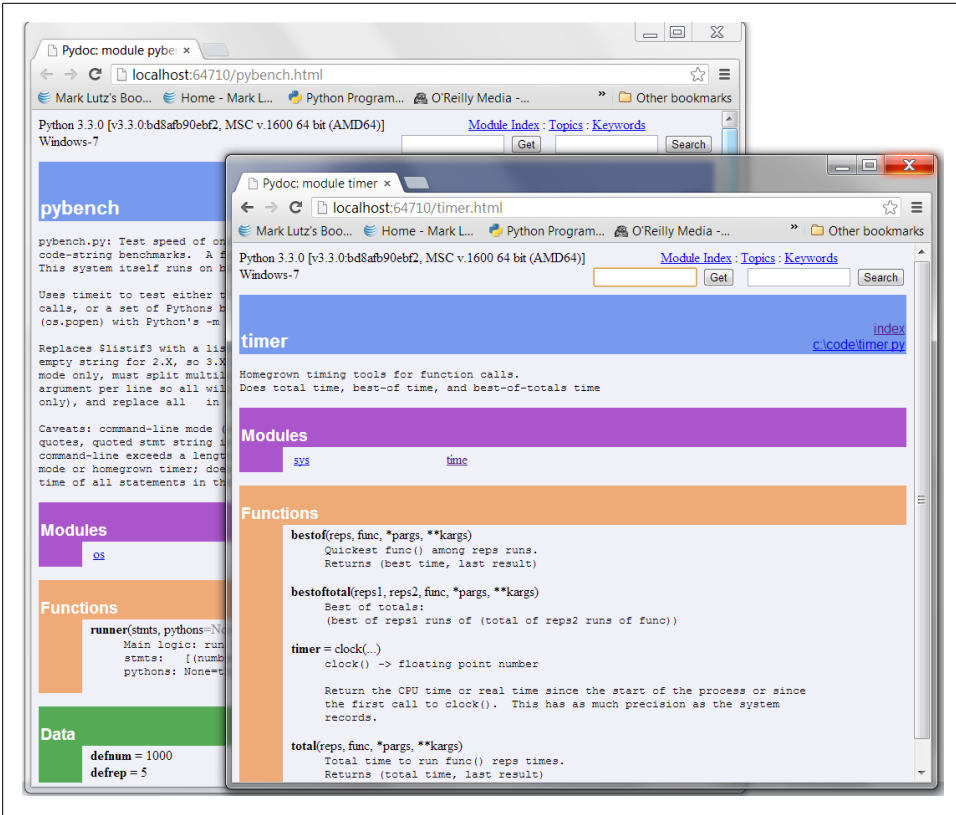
Pydoc: module pybe ×

localhost:64710/pybench.html

Mark Lutz's Boo... Home - Mark L... Python Program... O'Reilly Media -... » Other bookmarks

Python 3.3.0 [v3.3.0:bd8afb90ebf2, MSC v.1600 64 bit (AMD64)] Windows-7

Module Index : Topics : Keywords

Get Search

pybench

pybench.py: Test speed of on
code-string benchmarks. A f
This system itself runs on b

Uses timeit to test either t
calls, or a set of Pythons b
(os.popen) with Python's -m

Replaces $listif3 with a lis
empty string for 2.X, so 3.X
mode only, must split multil
argument per line so all wil
only), and replace all in

Caveats: command-line mode (
quotes, quoted stmt string i
command-line exceeds a lengt
mode or homegrown timer; doe
time of all statements in th

Modules

os

Functions

runner(stmts, pythons=No
Main logic: run
stmts: [(numb
pythons: None=t

Data

defnum = 1000
defrep = 5

Pydoc: module timer ×

localhost:64710/timer.html

Mark Lutz's Boo... Home - Mark L... Python Program... O'Reilly Media -... » Other bookmarks

Python 3.3.0 [v3.3.0:bd8afb90ebf2, MSC v.1600 64 bit (AMD64)] Windows-7

Module Index : Topics : Keywords

Get Search

timer

index
c:\code\timer.py

Homegrown timing tools for function calls.
Does total time, best-of time, and best-of-totals time

Modules

sys time

Functions

bestof(reps, func, *pargs, **kargs)
Quickest func() among reps runs.
Returns (best time, last result)

bestoftotal(reps1, reps2, func, *pargs, **kargs)
Best of totals:
(best of reps1 runs of (total of reps2 runs of func))

timer = clock(...)
clock() -> floating point number

Return the CPU time or real time since the start of the process or since the first call to clock(). This has as much precision as the system records.

total(reps, func, *pargs, **kargs)
Total time to run func() reps times.
Returns (total time, last result)